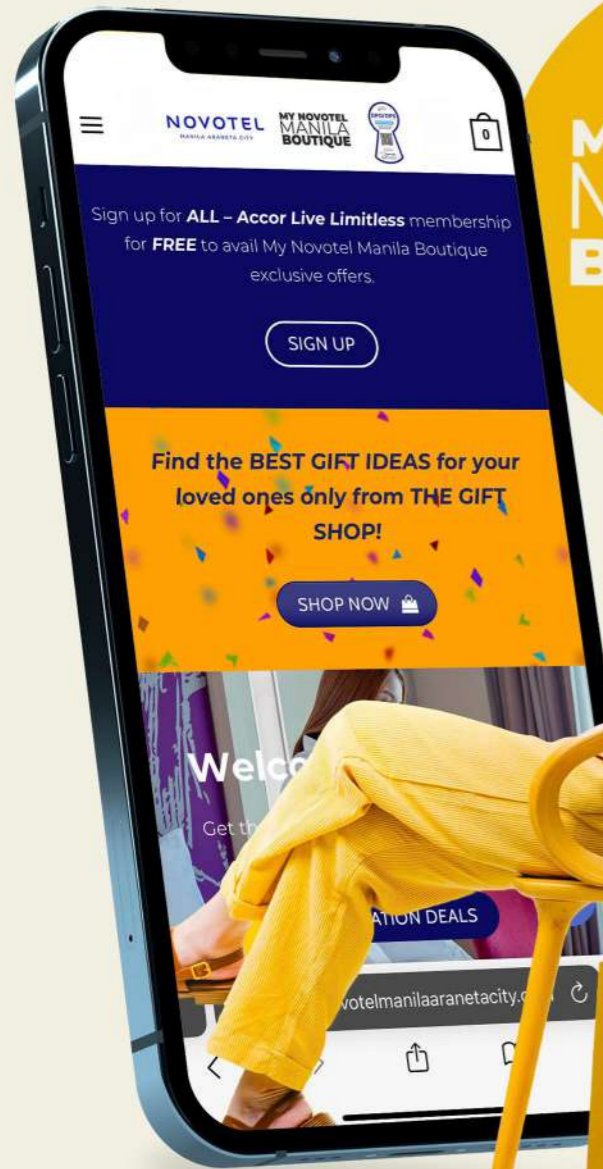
NOVOTEL
MANILA ARANETA CITY

MY NOVOTEL MANILA BOUTIQUE

0

M
N
B

Sign up for **ALL – Accor Live Limitless** membership for **FREE** to avail My Novotel Manila Boutique exclusive offers.

SIGN UP

Find the BEST GIFT IDEAS for your loved ones only from THE GIFT SHOP!

SHOP NOW

Welc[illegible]

Get th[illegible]

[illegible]ATION DEALS

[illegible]votelmanilaaranetacity.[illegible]